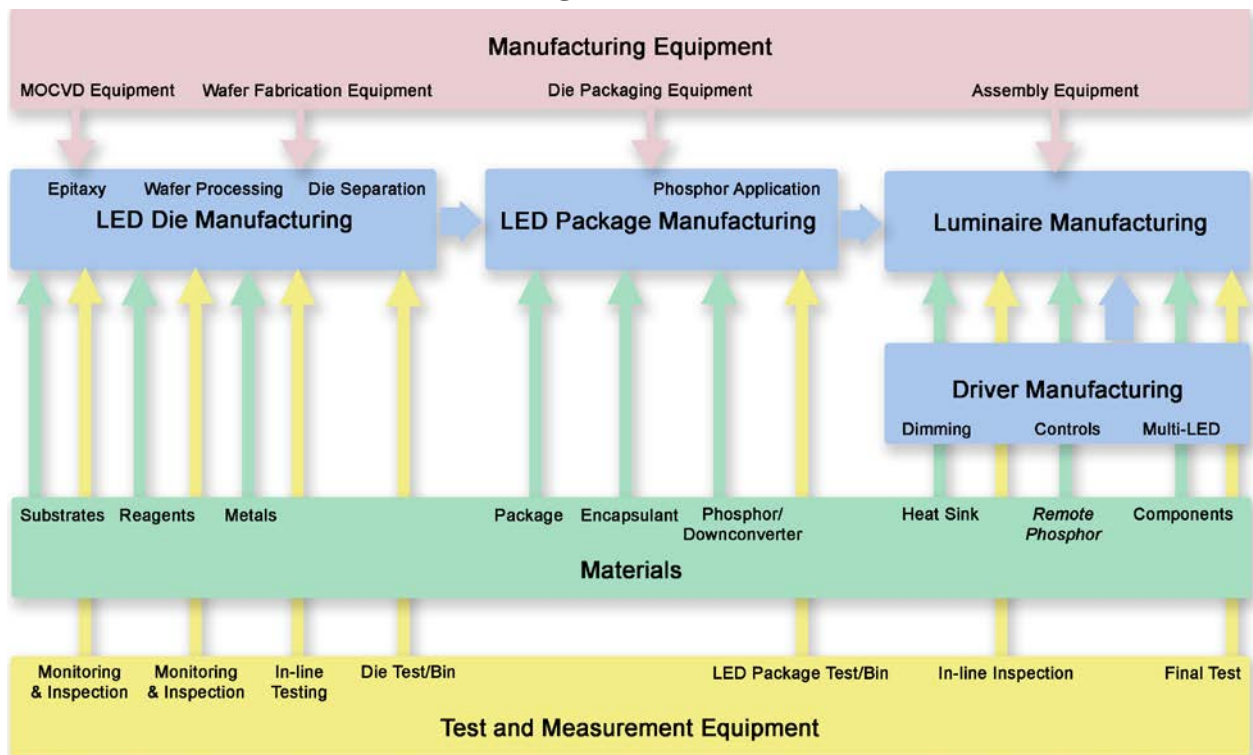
Manufacturing Equipment

MOCVD Equipment
Wafer Fabrication Equipment
Die Packaging Equipment
Assembly Equipment

Epitaxy
Wafer Processing
Die Separation
LED Die Manufacturing

Phosphor Application
LED Package Manufacturing

Luminaire Manufacturing

Driver Manufacturing
Dimming
Controls
Multi-LED

Substrates
Reagents
Metals
Package
Encapsulant
Phosphor/ Downconverter
Heat Sink
Remote Phosphor
Components

Materials

Monitoring & Inspection
Monitoring & Inspection
In-line Testing
Die Test/Bin
LED Package Test/Bin
In-line Inspection
Final Test

Test and Measurement Equipment